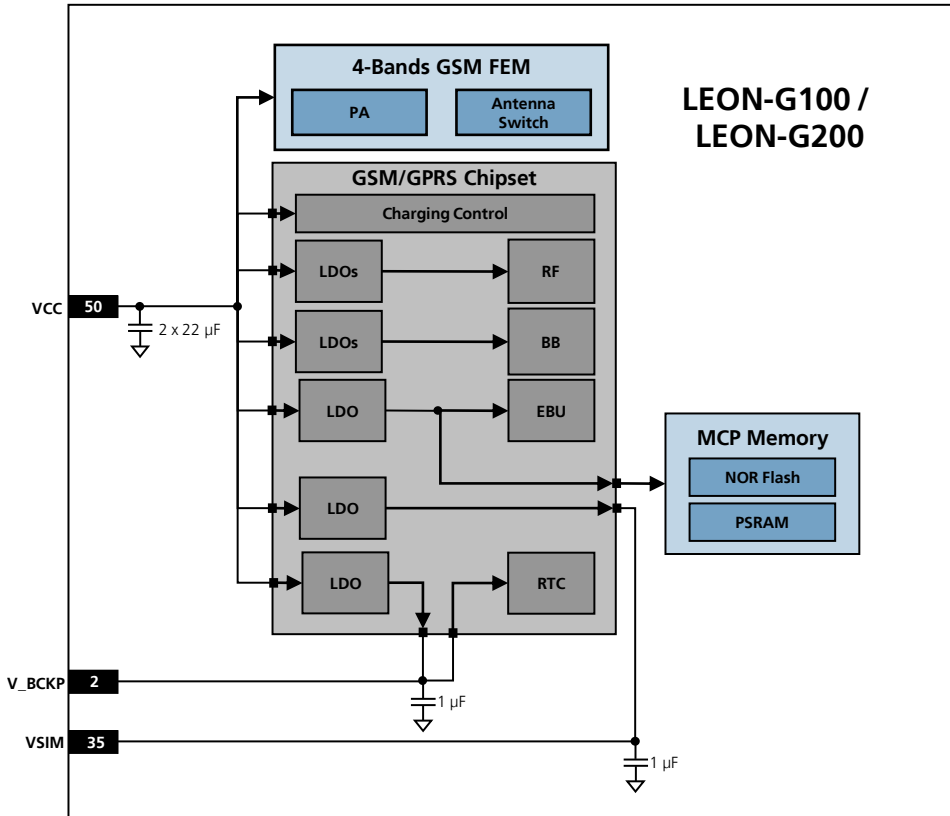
4-Bands GSM FEM

PA

Antenna Switch

LEON-G100 / LEON-G200

GSM/GPRS Chipset

Charging Control

LDOs

RF

LDOs

BB

LDO

EBU

MCP Memory

NOR Flash

PSRAM

LDO

LDO

RTC

VCC 50

2 x 22 µF

V_BCKP 2

1 µF

VSIM 35

1 µF